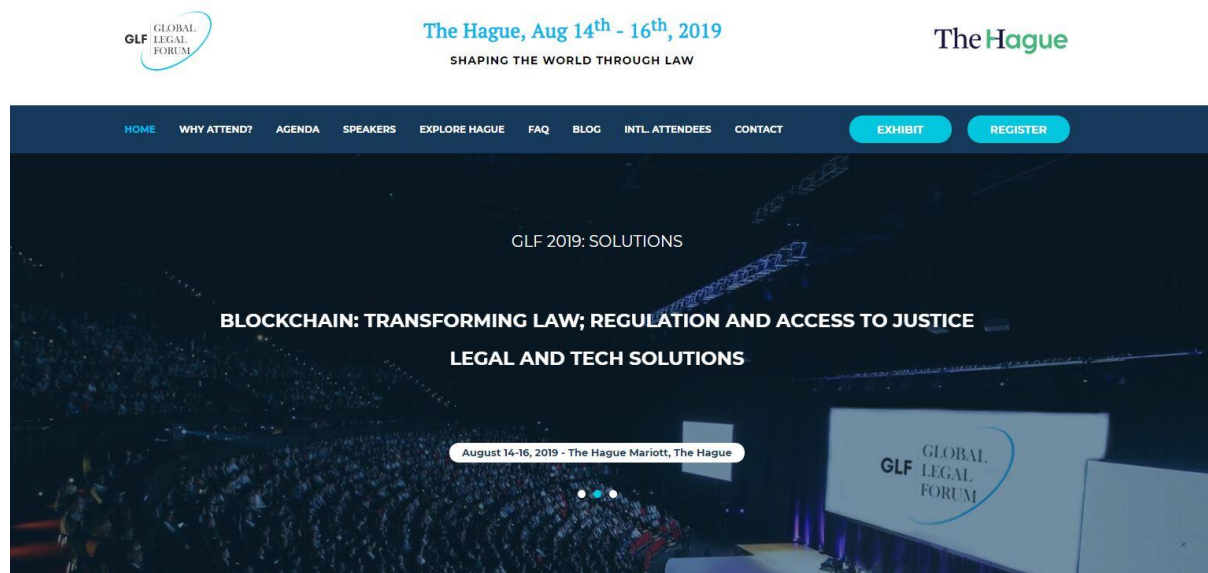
GLF GLOBAL LEGAL FORUM

The Hague, Aug $14^{th}$ - $16^{th}$, 2019

SHAPING THE WORLD THROUGH LAW

The Hague

HOME WHY ATTEND? AGENDA SPEAKERS EXPLORE HAGUE FAQ BLOG INTL. ATTENDEES CONTACT EXHIBIT REGISTER

GLF 2019: SOLUTIONS

BLOCKCHAIN: TRANSFORMING LAW; REGULATION AND ACCESS TO JUSTICE

LEGAL AND TECH SOLUTIONS

August 14-16, 2019 - The Hague Mariott, The Hague

GLF GLOBAL LEGAL FORUM